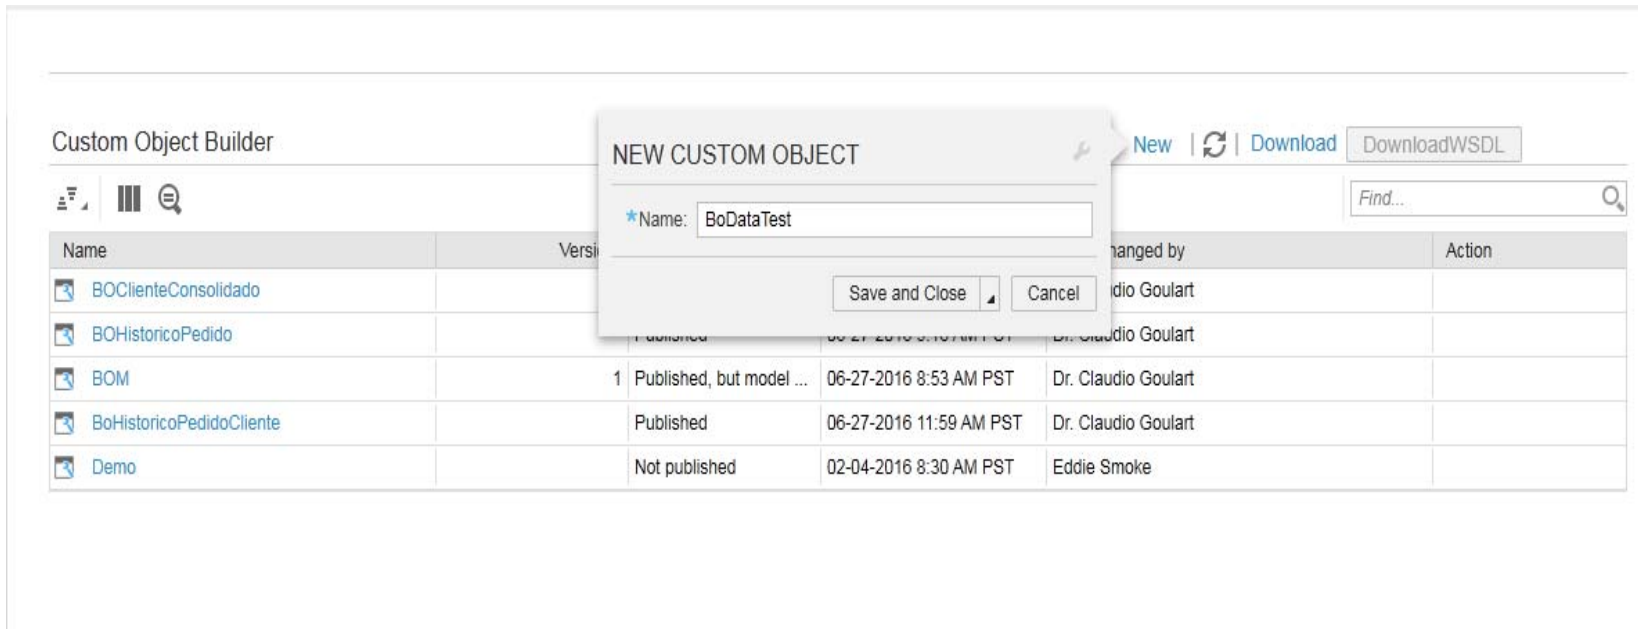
Custom Object Builder

New | | Download DownloadWSDL

Find...

NEW CUSTOM OBJECT

*Name: BoDataTest

Save and Close Cancel

| Name | Versi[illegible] | | | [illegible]anged by | Action |
|---|---|---|---|---|---|
| BOClienteConsolidado | | | | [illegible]dio Goulart | |
| BOHistoricoPedido | | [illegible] | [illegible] | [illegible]dio Goulart | |
| BOM | 1 | Published, but model ... | 06-27-2016 8:53 AM PST | Dr. Claudio Goulart | |
| BoHistoricoPedidoCliente | | Published | 06-27-2016 11:59 AM PST | Dr. Claudio Goulart | |
| Demo | | Not published | 02-04-2016 8:30 AM PST | Eddie Smoke | |